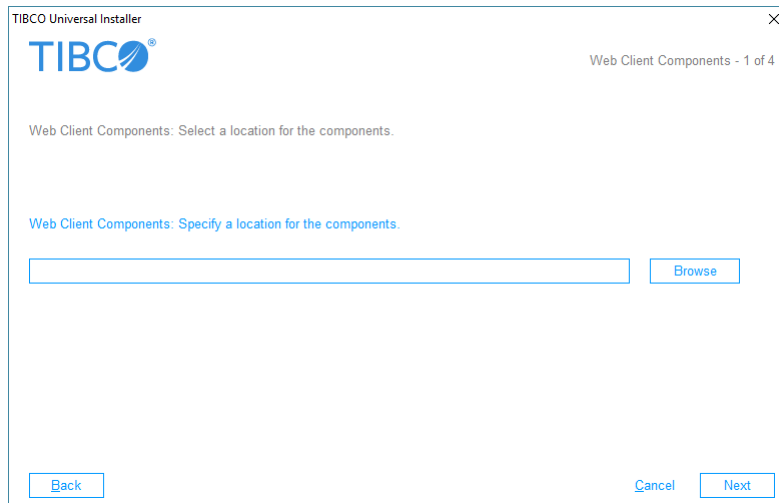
TIBCO Universal Installer

×

TIBCO®

Web Client Components - 1 of 4

Web Client Components: Select a location for the components.

Web Client Components: Specify a location for the components.

Browse

Back

Cancel

Next